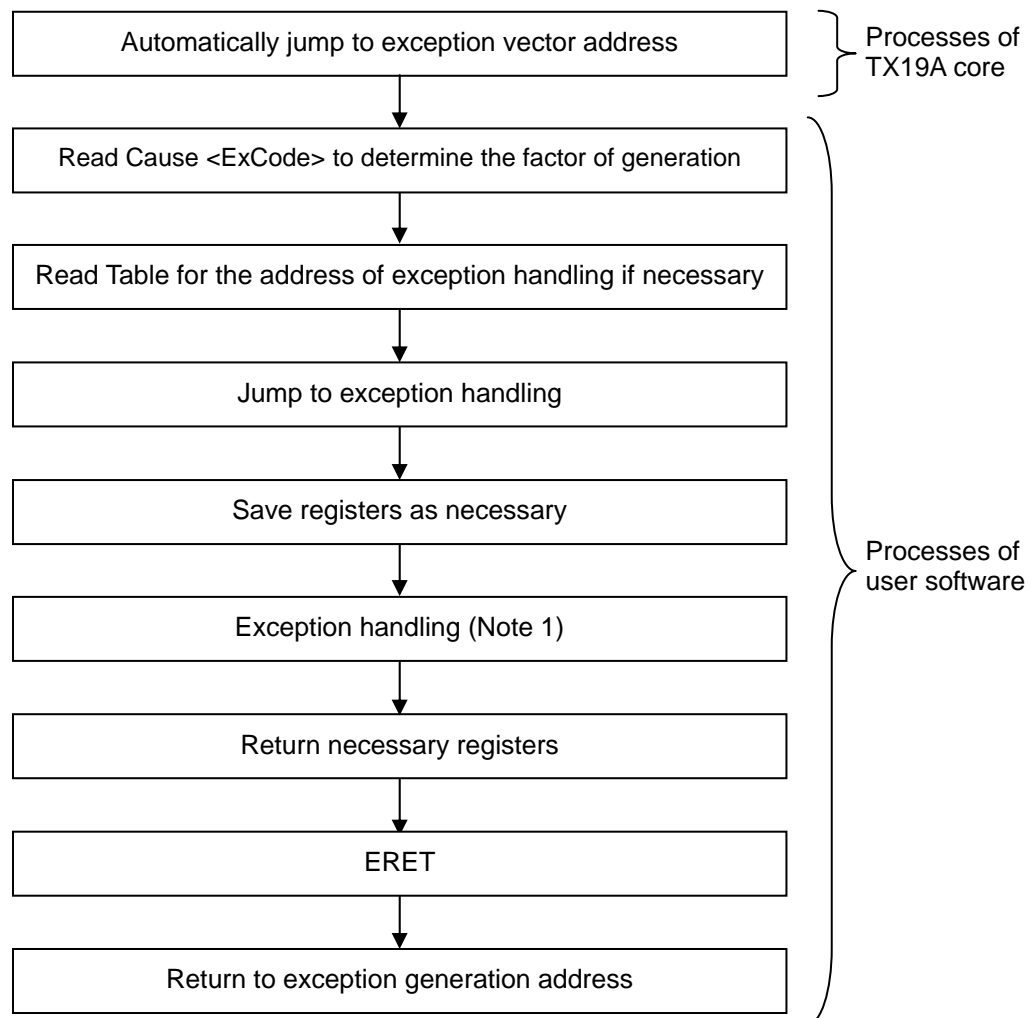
Automatically jump to exception vector address

Processes of TX19A core

Read Cause <ExCode> to determine the factor of generation

Read Table for the address of exception handling if necessary

Jump to exception handling

Save registers as necessary

Exception handling (Note 1)

Return necessary registers

ERET

Return to exception generation address

Processes of user software